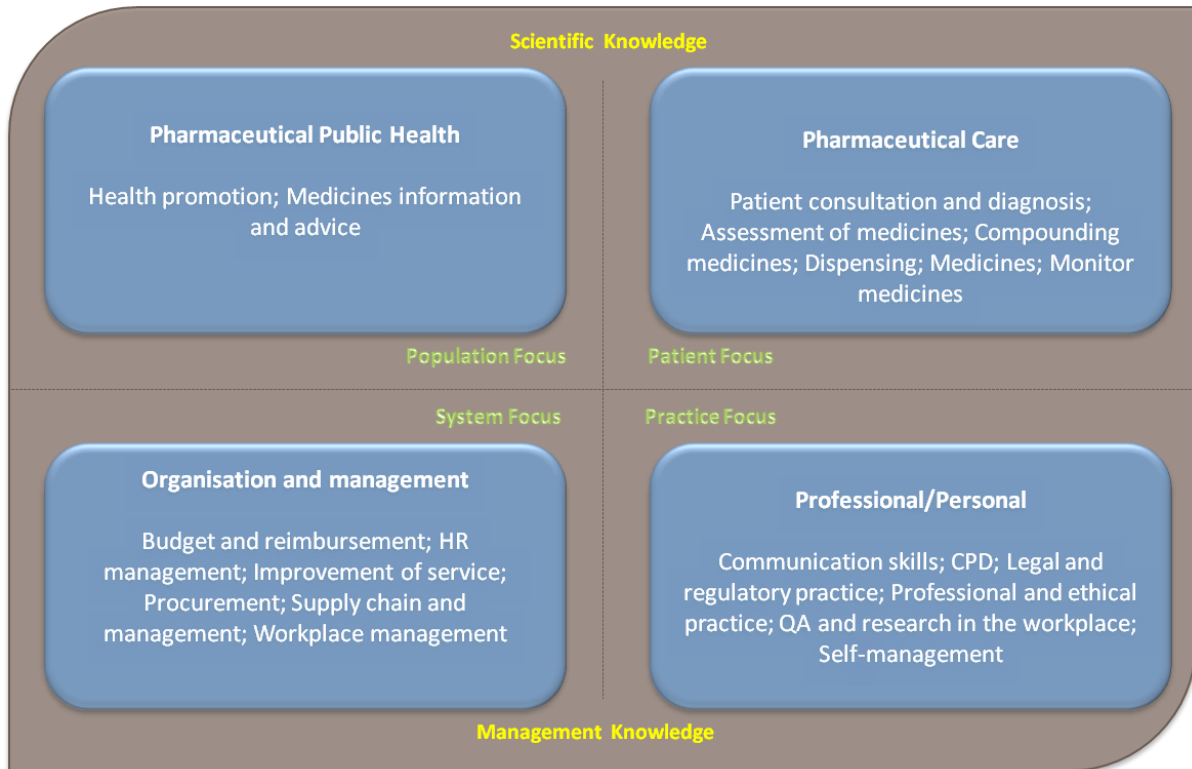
Scientific Knowledge

Pharmaceutical Public Health

Health promotion; Medicines information and advice

Pharmaceutical Care

Patient consultation and diagnosis; Assessment of medicines; Compounding medicines; Dispensing; Medicines; Monitor medicines

Population Focus

Patient Focus

System Focus

Practice Focus

Organisation and management

Budget and reimbursement; HR management; Improvement of service; Procurement; Supply chain and management; Workplace management

Professional/Personal

Communication skills; CPD; Legal and regulatory practice; Professional and ethical practice; QA and research in the workplace; Self-management

Management Knowledge